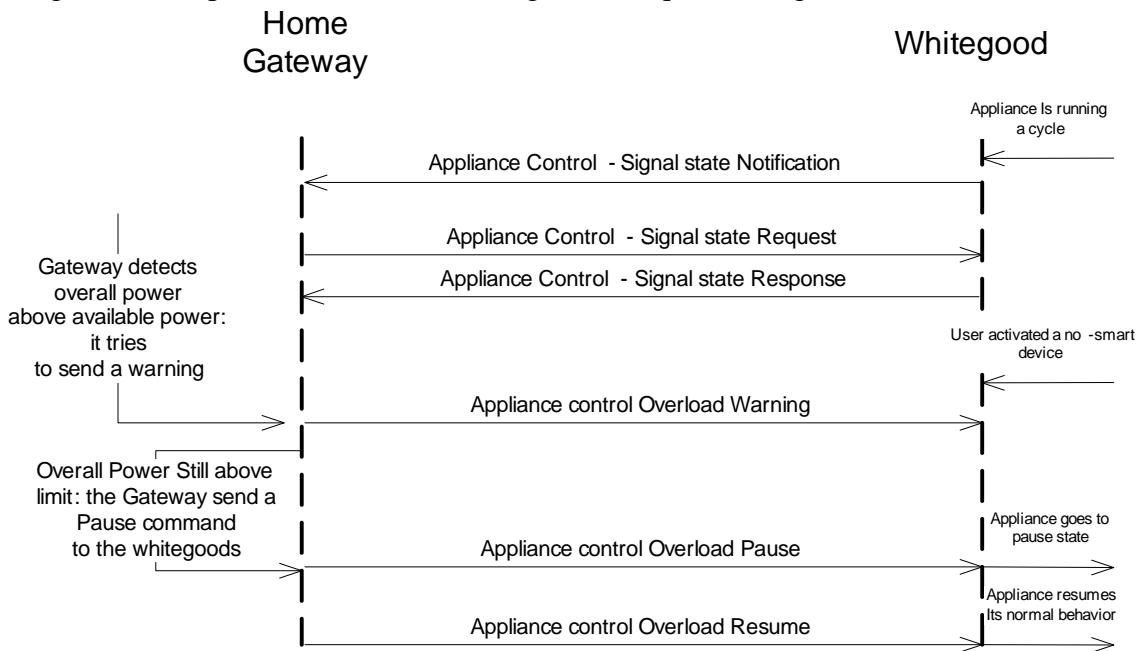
Home Gateway

Whitegood

Appliance Is running a cycle

Appliance Control - Signal state Notification

Appliance Control - Signal state Request

Gateway detects overall power above available power: it tries to send a warning

Appliance Control - Signal state Response

User activated a no -smart device

Appliance control Overload Warning

Overall Power Still above limit: the Gateway send a Pause command to the whitegoods

Appliance goes to pause state

Appliance control Overload Pause

Appliance resumes Its normal behavior

Appliance control Overload Resume